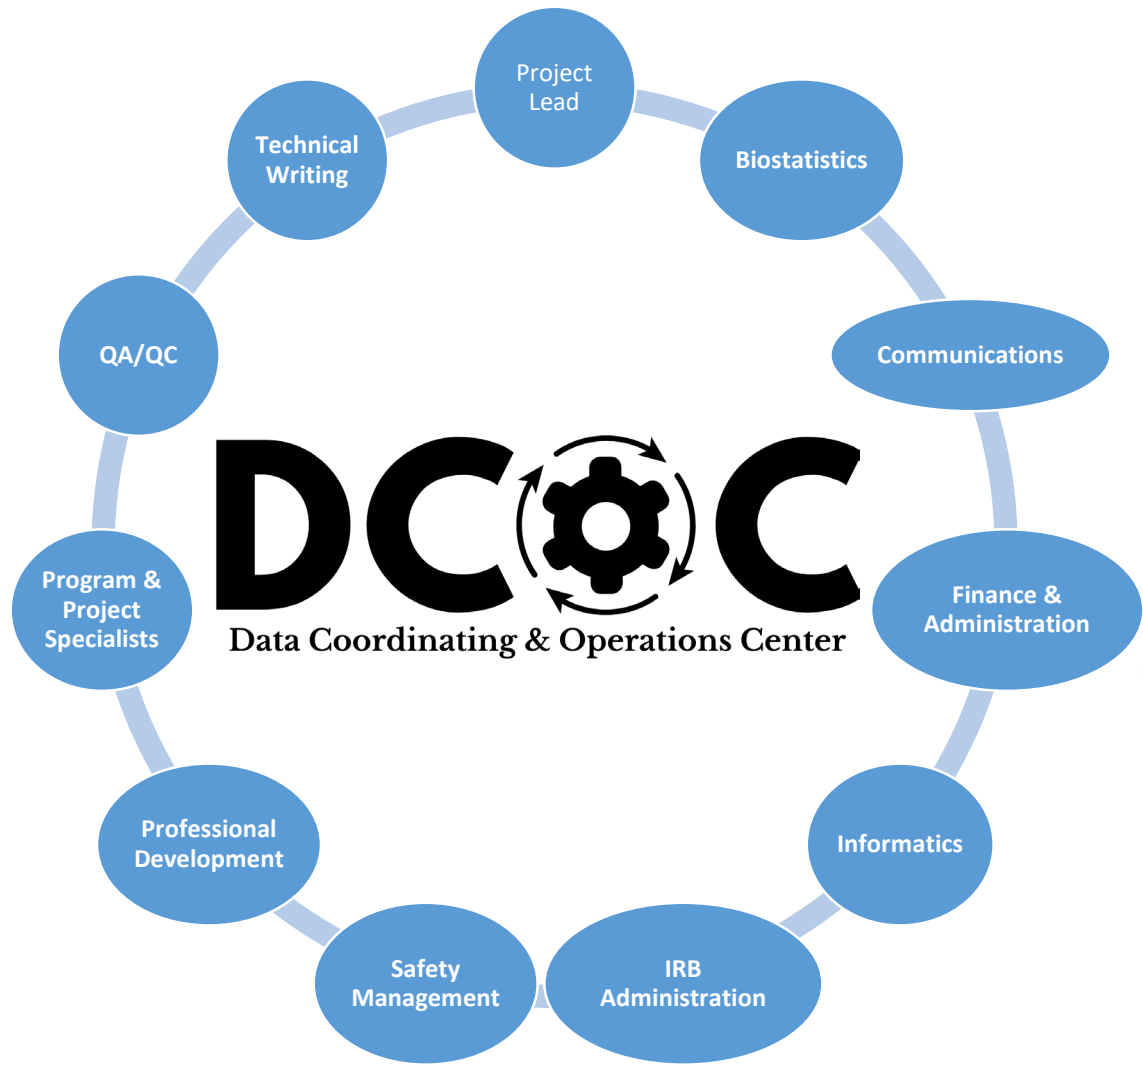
Project Lead

Biostatistics

Communications

Finance & Administration

Informatics

IRB Administration

Safety Management

Professional Development

Program & Project Specialists

QA/QC

Technical Writing

DCOC
Data Coordinating & Operations Center